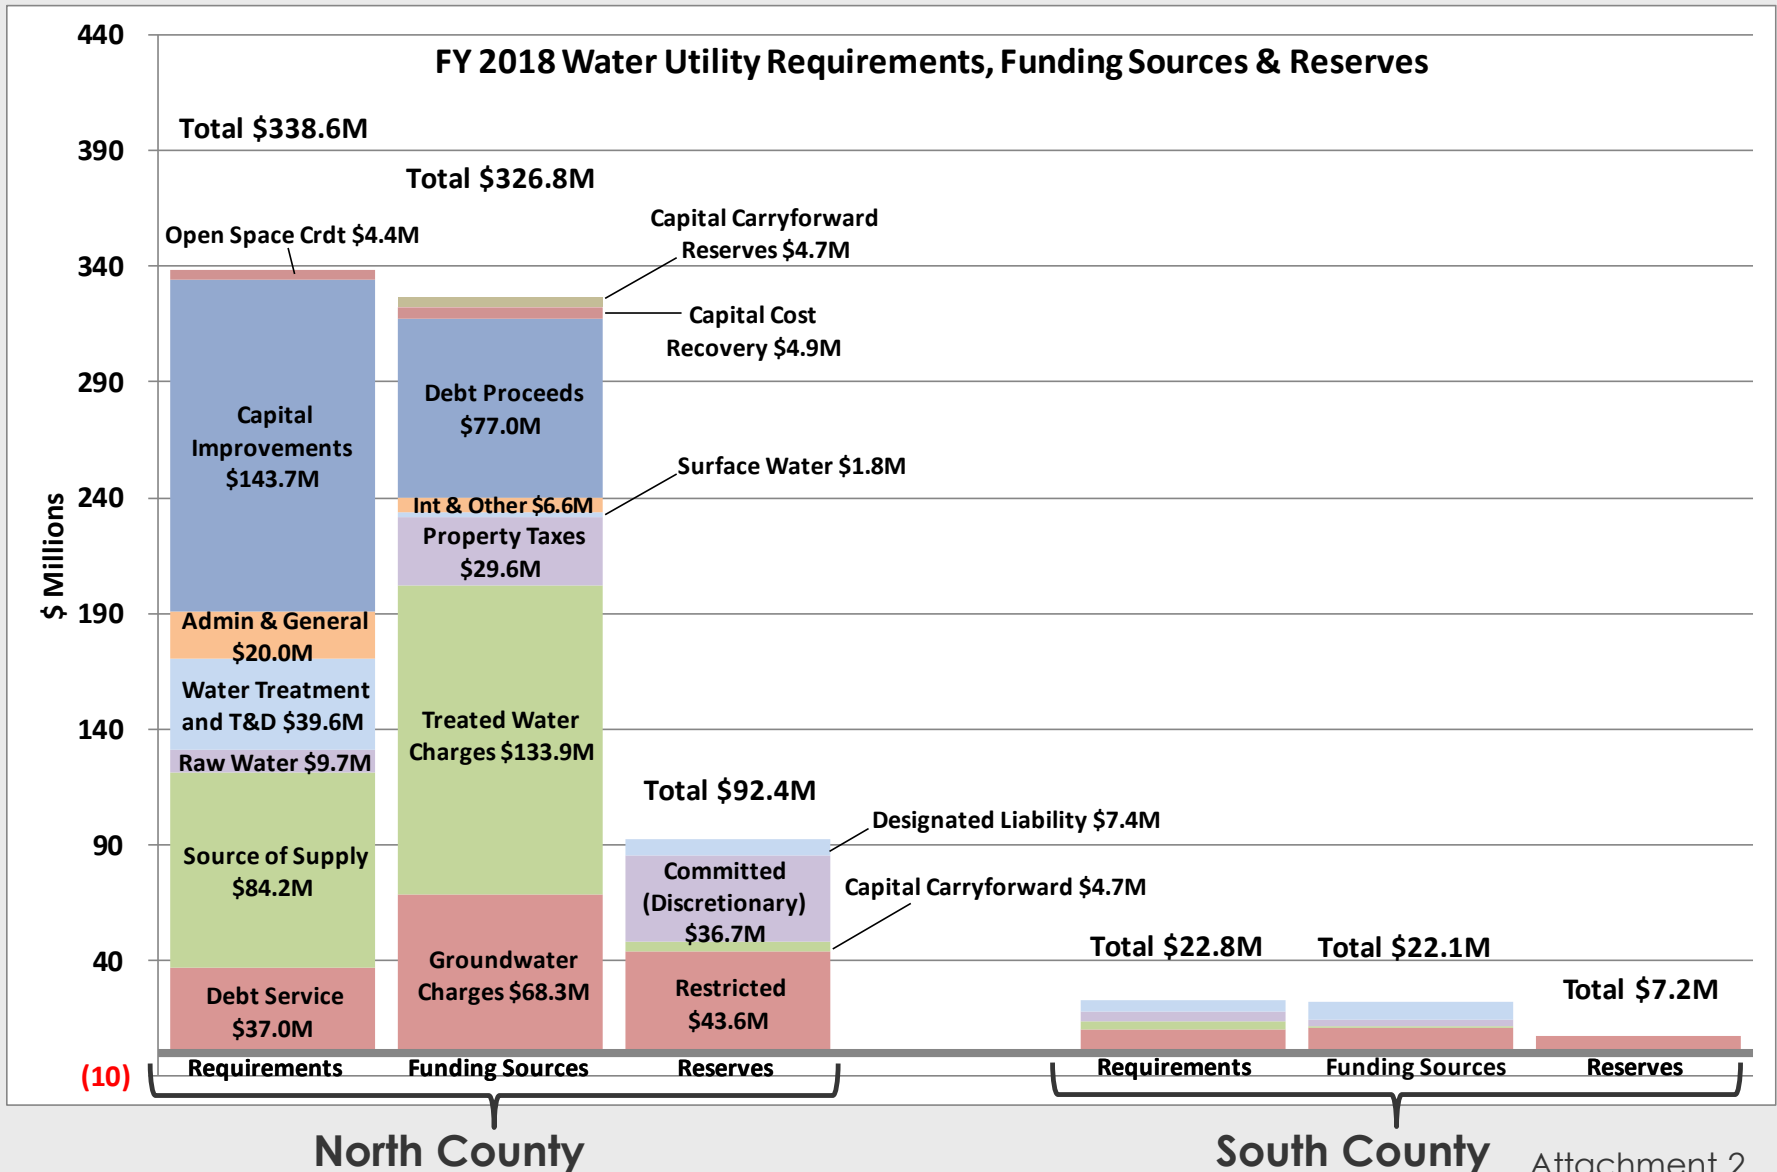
FY 2018 Water Utility Requirements, Funding Sources & Reserves

440
390
340
290
240
190
140
90
40
(10)

$ Millions

Total $338.6M
Total $326.8M
Open Space Crdt $4.4M
Capital Carryforward Reserves $4.7M
Capital Cost Recovery $4.9M
Capital Improvements $143.7M
Debt Proceeds $77.0M
Surface Water $1.8M
Int & Other $6.6M
Property Taxes $29.6M
Admin & General $20.0M
Water Treatment and T&D $39.6M
Raw Water $9.7M
Treated Water Charges $133.9M
Total $92.4M
Designated Liability $7.4M
Source of Supply $84.2M
Committed (Discretionary) $36.7M
Capital Carryforward $4.7M
Total $22.8M
Total $22.1M
Total $7.2M
Debt Service $37.0M
Groundwater Charges $68.3M
Restricted $43.6M

Requirements
Funding Sources
Reserves
Requirements
Funding Sources
Reserves

North County
South County
Attachment 2